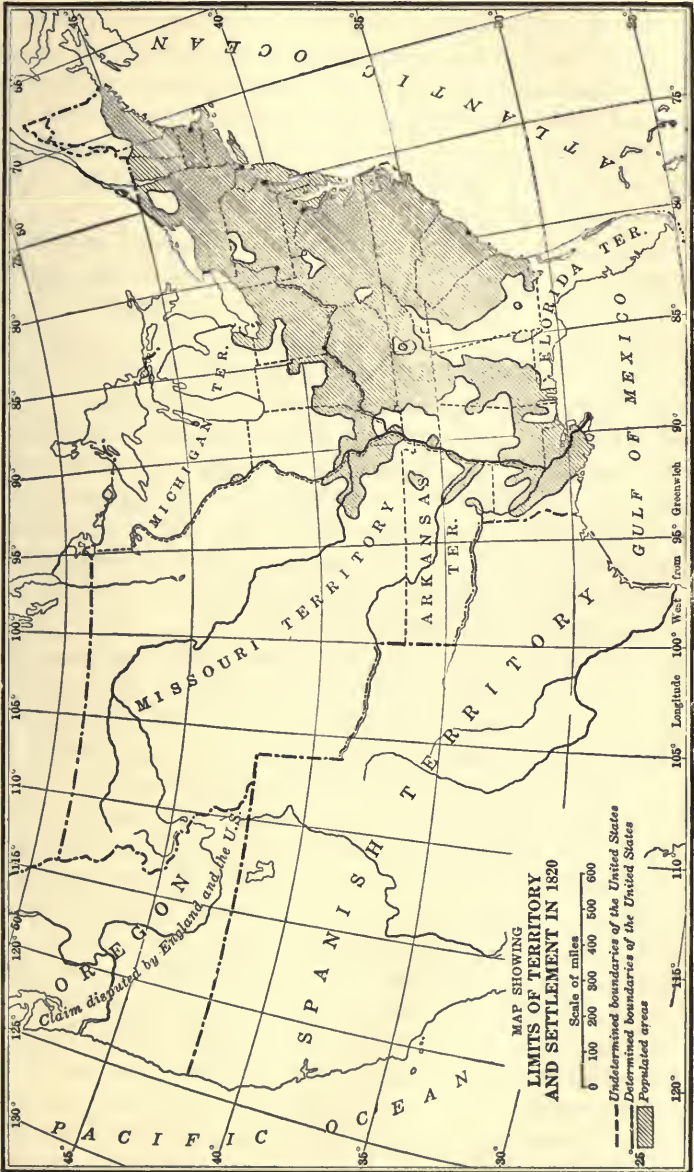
MAP SHOWING
LIMITS OF TERRITORY
AND SETTLEMENT IN 1820

Scale of miles
0 100 200 300 400 500 600

Undetermined boundaries of the United States
Determined boundaries of the United States
Populated areas

OREGON
Claim disputed by England and the U.S.
SPANISH TERRITORY
MISSOURI TERRITORY
MICHIGAN TER.
ARKANSAS TER.
FLORIDA TER.
GULF OF MEXICO
ATLANTIC OCEAN
PACIFIC OCEAN

Longitude 100° West from 95° Greenwich

130° 125° 120° 115° 110° 105° 100° 95° 90° 85° 80° 75° 70° 65° 60°
45° 40° 35° 30° 25°